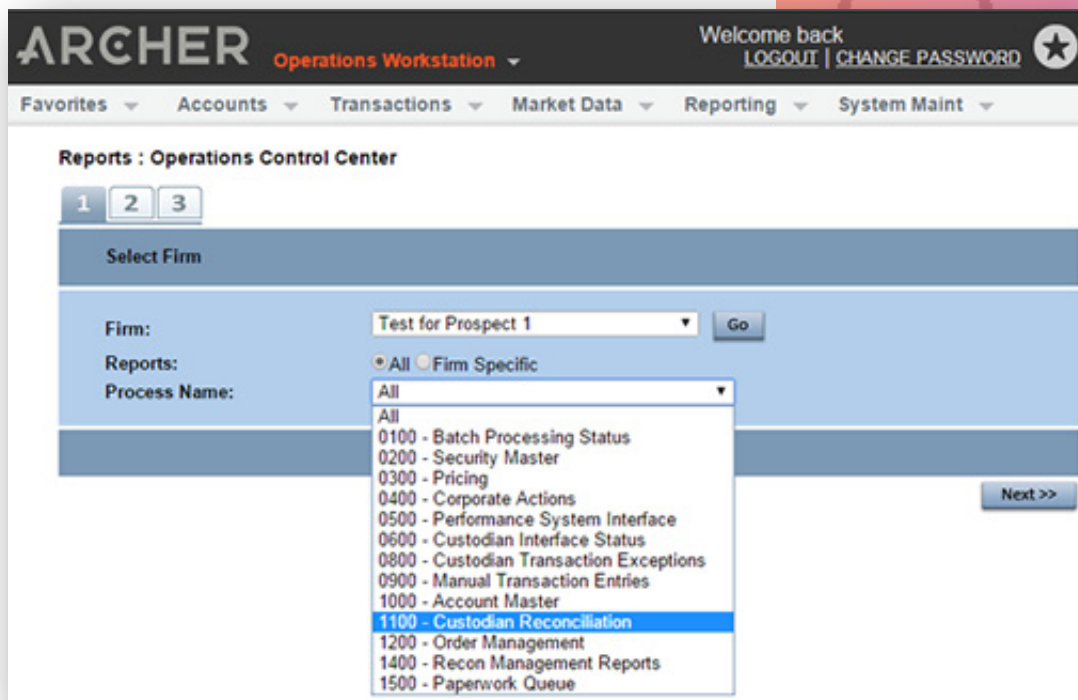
ARCHER Operations Workstation

Welcome back
LOGOUT | CHANGE PASSWORD

Favorites Accounts Transactions Market Data Reporting System Maint

Reports : Operations Control Center

1 2 3

Select Firm

Firm: Test for Prospect 1 Go

Reports: All Firm Specific

Process Name: All

All
0100 - Batch Processing Status
0200 - Security Master
0300 - Pricing
0400 - Corporate Actions
0500 - Performance System Interface
0600 - Custodian Interface Status
0800 - Custodian Transaction Exceptions
0900 - Manual Transaction Entries
1000 - Account Master
1100 - Custodian Reconciliation
1200 - Order Management
1400 - Recon Management Reports
1500 - Paperwork Queue

Next >>